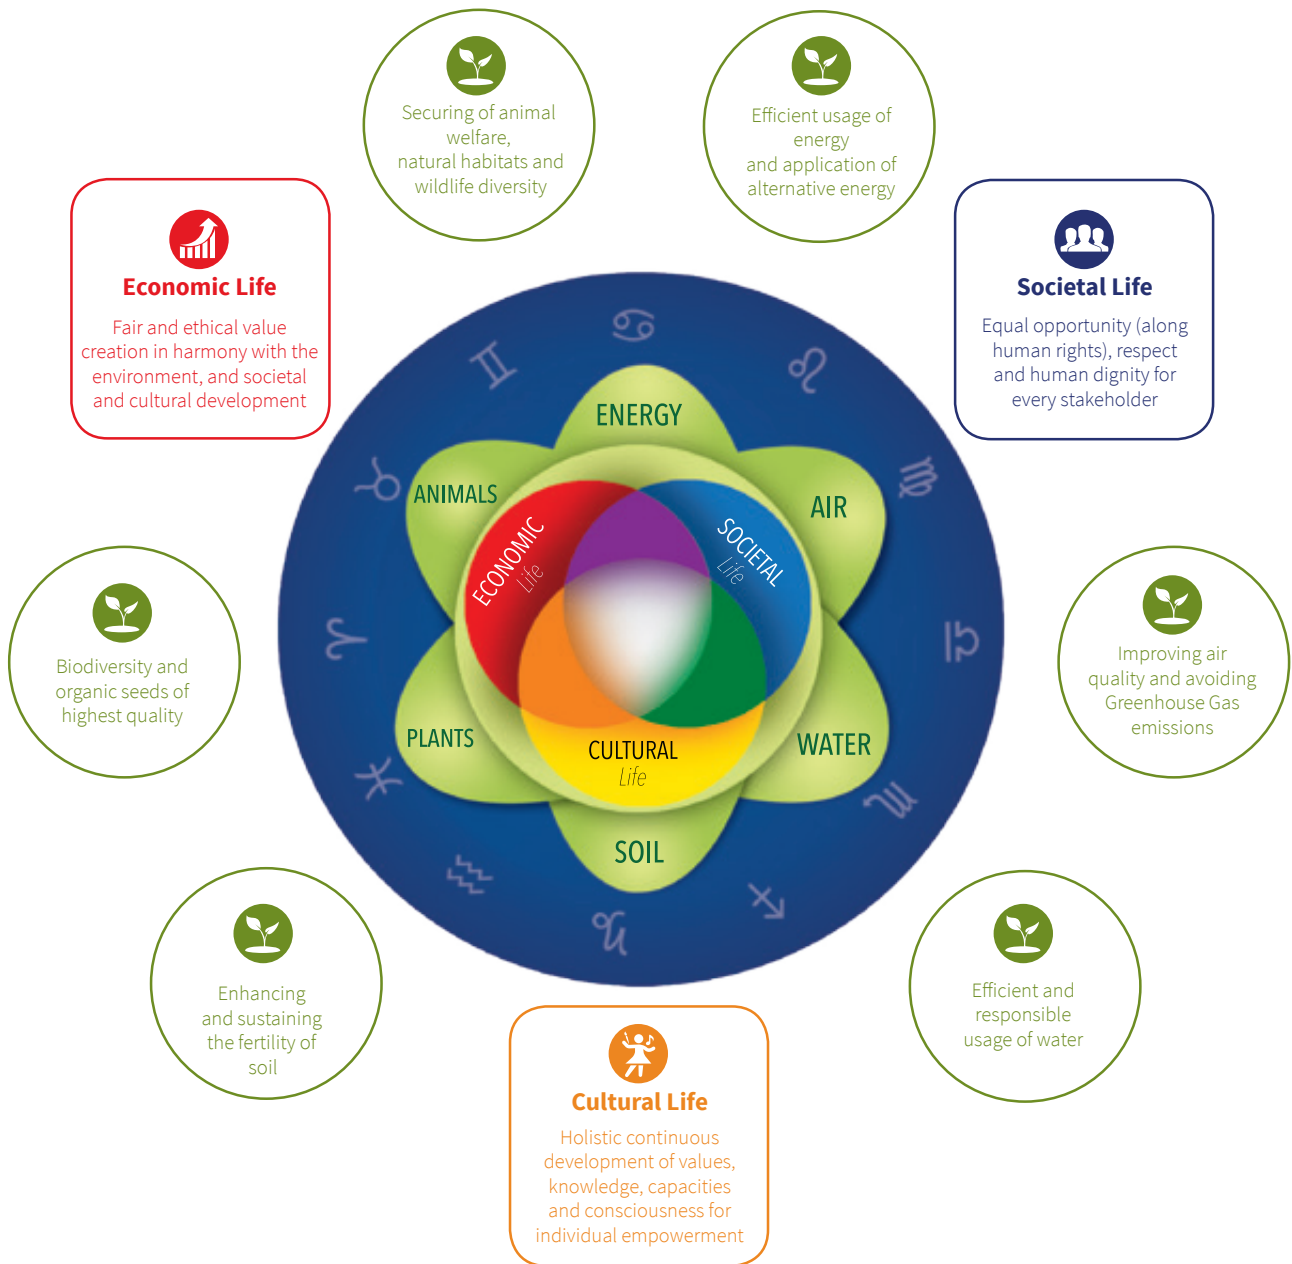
Securing of animal welfare,
natural habitats and wildlife diversity

Efficient usage of energy
and application of alternative energy

Economic Life

Fair and ethical value creation in harmony with the environment, and societal and cultural development

Societal Life

Equal opportunity (along human rights), respect and human dignity for every stakeholder

ENERGY

ANIMALS

AIR

ECONOMIC Life

SOCIETAL Life

PLANTS

WATER

CULTURAL Life

SOIL

Biodiversity and organic seeds of highest quality

Improving air quality and avoiding Greenhouse Gas emissions

Enhancing and sustaining the fertility of soil

Efficient and responsible usage of water

Cultural Life

Holistic continuous development of values, knowledge, capacities and consciousness for individual empowerment